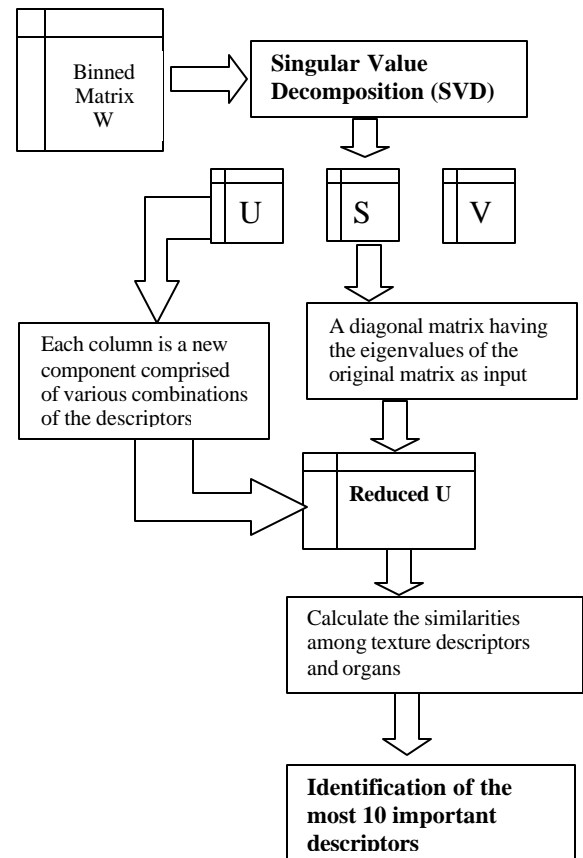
Binned Matrix W

Singular Value Decomposition (SVD)

U

S

V

Each column is a new component comprised of various combinations of the descriptors

A diagonal matrix having the eigenvalues of the original matrix as input

Reduced U

Calculate the similarities among texture descriptors and organs

Identification of the most 10 important descriptors